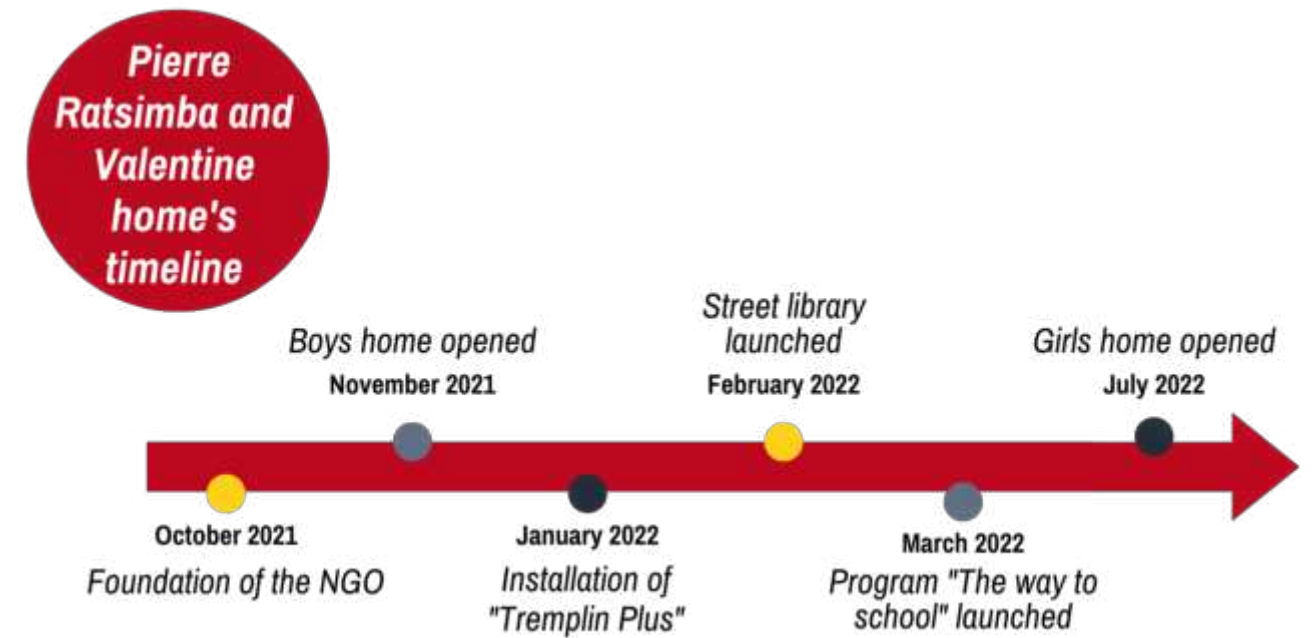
Pierre Ratsimba and Valentine home's timeline

Boys home opened
November 2021

Street library launched
February 2022

Girls home opened
July 2022

October 2021
Foundation of the NGO

January 2022
Installation of "Tremplin Plus"

March 2022
Program "The way to school" launched